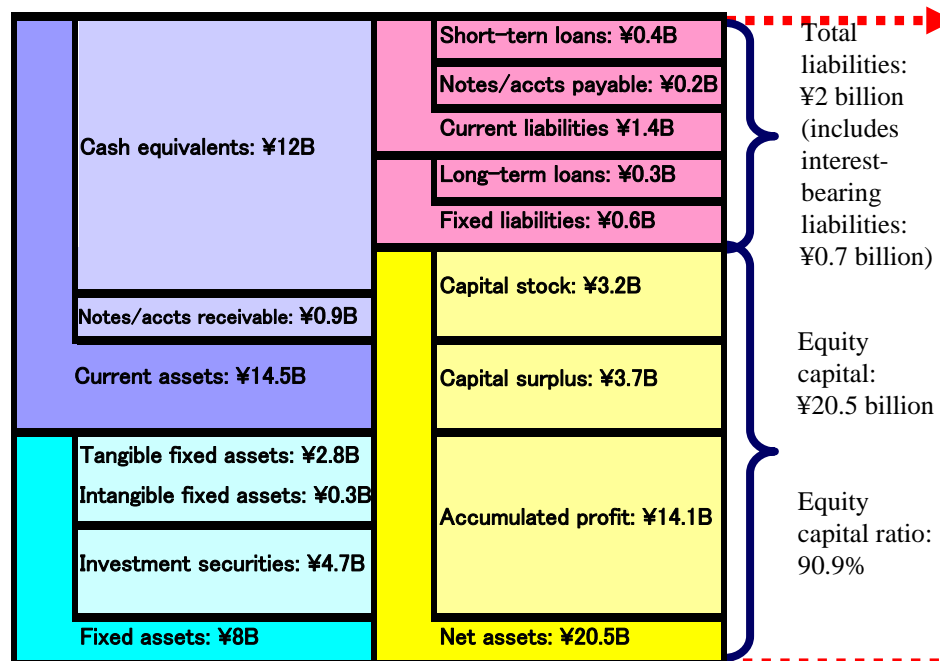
Cash equivalents: ¥12B

Notes/accts receivable: ¥0.9B

Current assets: ¥14.5B

Tangible fixed assets: ¥2.8B

Intangible fixed assets: ¥0.3B

Investment securities: ¥4.7B

Fixed assets: ¥8B

Short-term loans: ¥0.4B

Notes/accts payable: ¥0.2B

Current liabilities ¥1.4B

Long-term loans: ¥0.3B

Fixed liabilities: ¥0.6B

Capital stock: ¥3.2B

Capital surplus: ¥3.7B

Accumulated profit: ¥14.1B

Net assets: ¥20.5B

Total liabilities: ¥2 billion (includes interest-bearing liabilities: ¥0.7 billion)

Equity capital: ¥20.5 billion

Equity capital ratio: 90.9%